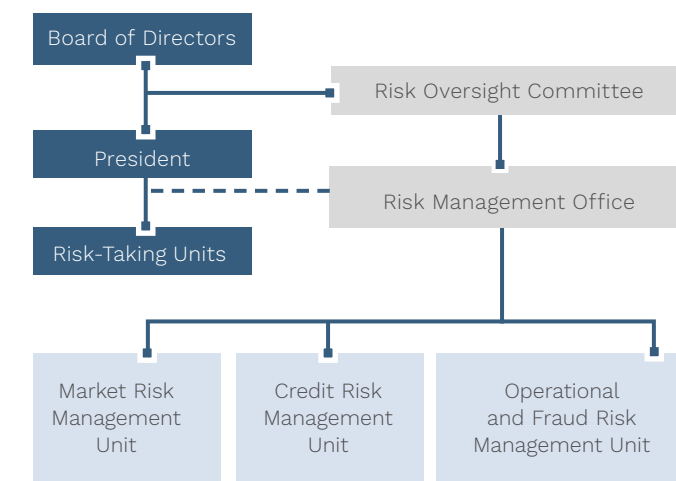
Board of Directors

Risk Oversight Committee

President

Risk Management Office

Risk-Taking Units

Market Risk Management Unit

Credit Risk Management Unit

Operational and Fraud Risk Management Unit